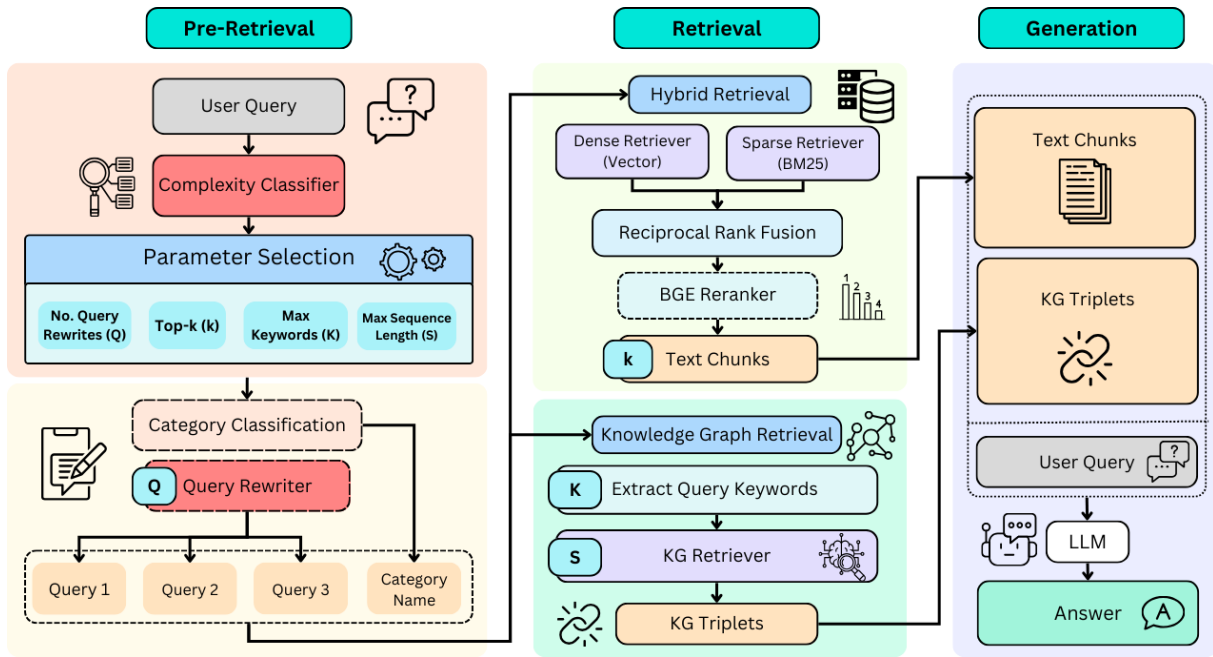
Pre-Retrieval

User Query

Complexity Classifier

Parameter Selection

No. Query Rewrites (Q)

Top-k (k)

Max Keywords (K)

Max Sequence Length (S)

Category Classification

Q Query Rewriter

Query 1

Query 2

Query 3

Category Name

Retrieval

Hybrid Retrieval

Dense Retriever (Vector)

Sparse Retriever (BM25)

Reciprocal Rank Fusion

BGE Reranker

1 2 3 4

k Text Chunks

Knowledge Graph Retrieval

K Extract Query Keywords

S KG Retriever

KG Triplets

Generation

Text Chunks

KG Triplets

User Query

LLM

Answer

A